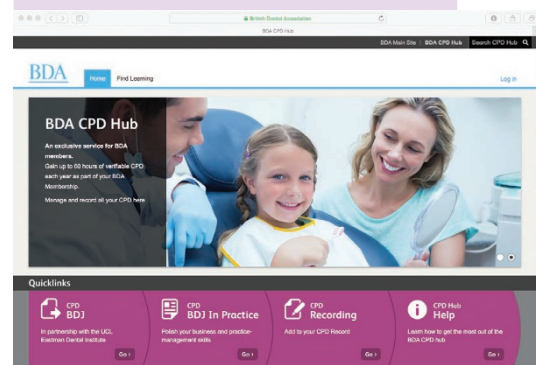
British Dental Association

BDA CPD Hub

BDA Main Site | BDA CPD Hub | Search CPD Hub

BDA

Home | Find Learning

Log in

BDA CPD Hub

An exclusive service for BDA members.

Gain up to 50 hours of verifiable CPD each year as part of your BDA Membership.

Manage and record all your CPD here.

Quicklinks

CPD
BDJ

In partnership with the UCL Eastman Dental Institute

Go ›

CPD
BDJ In Practice

Polish your business and practice-management skills

Go ›

CPD
Recording

Add to your CPD Record

Go ›

CPD Hub
Help

Learn how to get the most out of the BDA CPD hub

Go ›